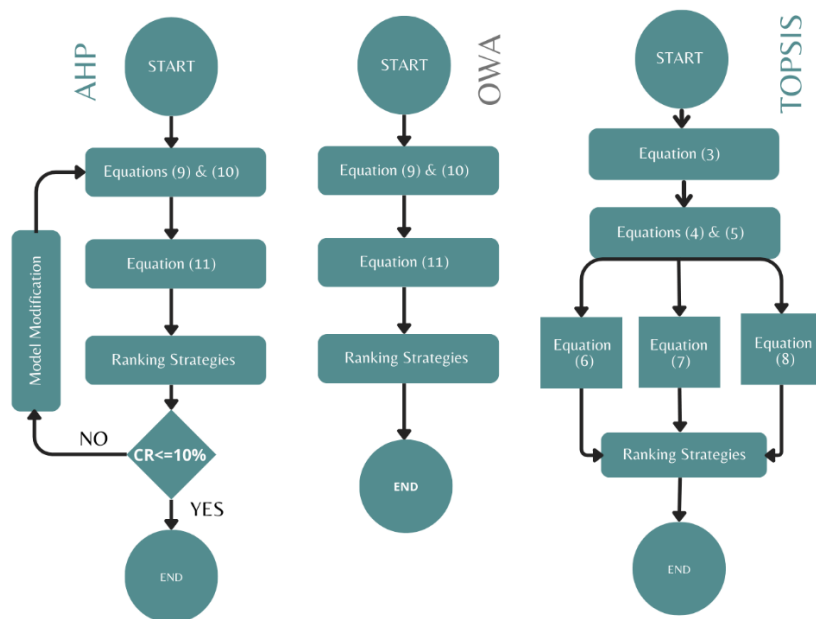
AHP

START

Equations (9) & (10)

Model Modification

Equation (11)

Ranking Strategies

NO

CR<=10%

YES

END

OWA

START

Equation (9) & (10)

Equation (11)

Ranking Strategies

END

TOPSIS

START

Equation (3)

Equations (4) & (5)

Equation (6)

Equation (7)

Equation (8)

Ranking Strategies

END